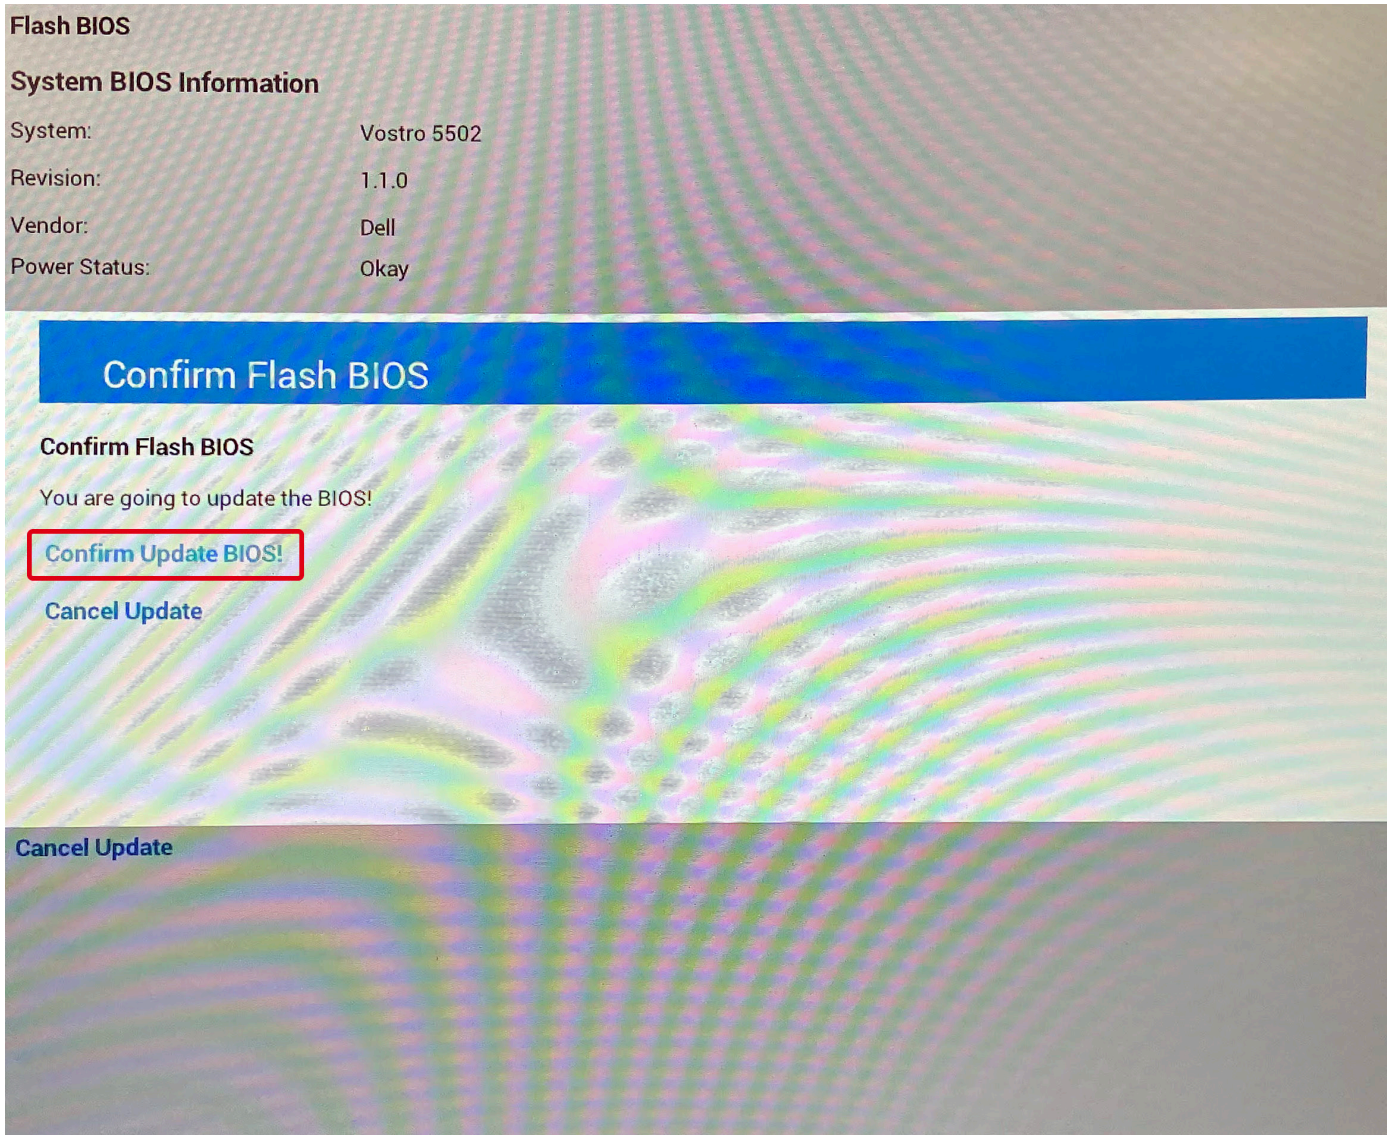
Flash BIOS

System BIOS Information

| | |
|---|---|
| System: | Vostro 5502 |
| Revision: | 1.1.0 |
| Vendor: | Dell |
| Power Status: | Okay |

Confirm Flash BIOS

Confirm Flash BIOS

You are going to update the BIOS!

Confirm Update BIOS!

Cancel Update

Cancel Update